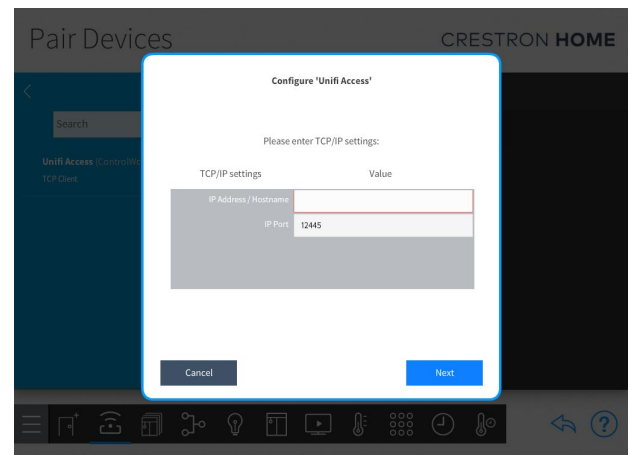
Pair Devices

CRESTRON HOME

Search

Unifi Access (ControlWo

TCP Client

Configure 'Unifi Access'

Please enter TCP/IP settings:

| TCP/IP settings | Value |
|---|---|
| IP Address / Hostname | |
| IP Port | 12445 |

Cancel

Next